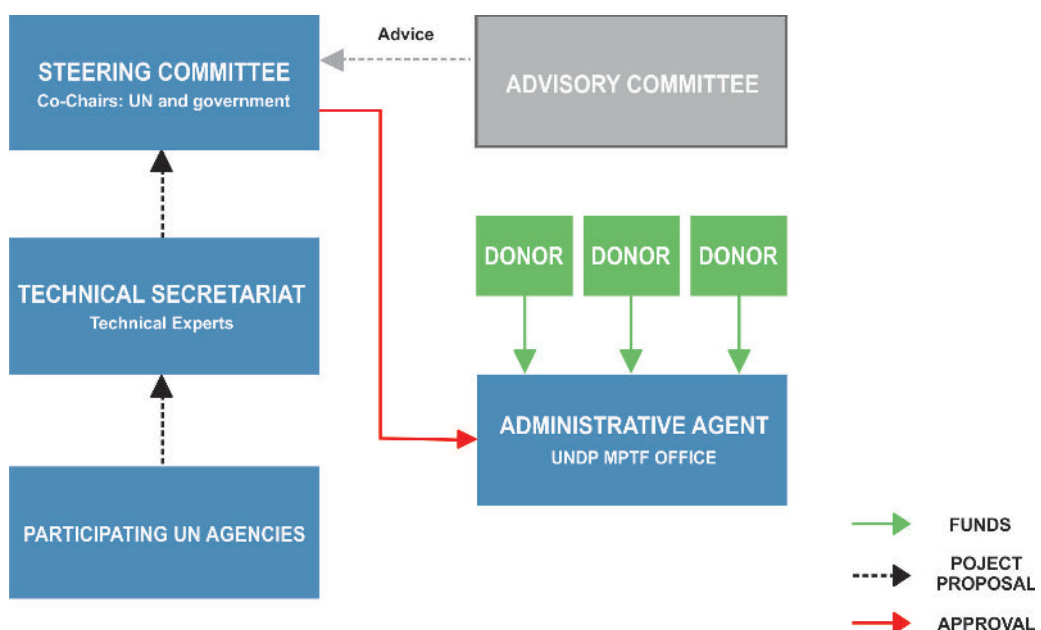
STEERING COMMITTEE
Co-Chairs: UN and government

Advice

ADVISORY COMMITTEE

TECHNICAL SECRETARIAT
Technical Experts

DONOR

DONOR

DONOR

ADMINISTRATIVE AGENT
UNDP MPTF OFFICE

PARTICIPATING UN AGENCIES

FUNDS

POJECT PROPOSAL

APPROVAL